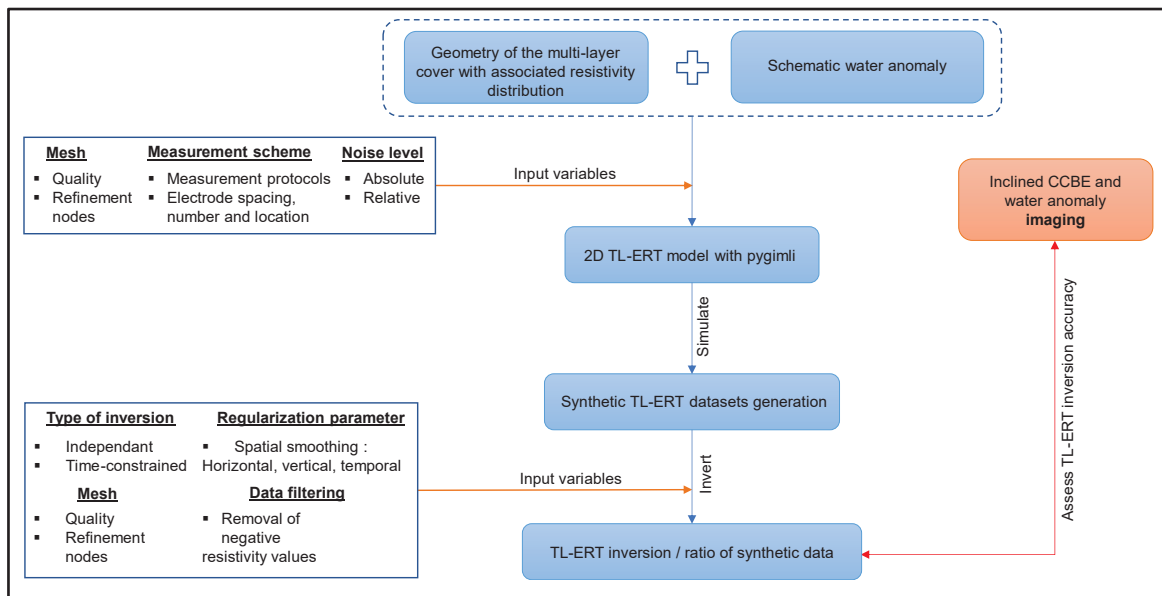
Geometry of the multi-layer cover with associated resistivity distribution

Schematic water anomaly

Mesh
▪ Quality
▪ Refinement nodes

Measurement scheme
▪ Measurement protocols
▪ Electrode spacing, number and location

Noise level
▪ Absolute
▪ Relative

Input variables

Inclined CCBE and water anomaly **imaging**

2D TL-ERT model with pygimli

Simulate

Assess TL-ERT inversion accuracy

Type of inversion
▪ Independant
▪ Time-constrained

Regularization parameter
▪ Spatial smoothing : Horizontal, vertical, temporal

Mesh
▪ Quality
▪ Refinement nodes

Data filtering
▪ Removal of negative resistivity values

Synthetic TL-ERT datasets generation

Invert

Input variables

TL-ERT inversion / ratio of synthetic data